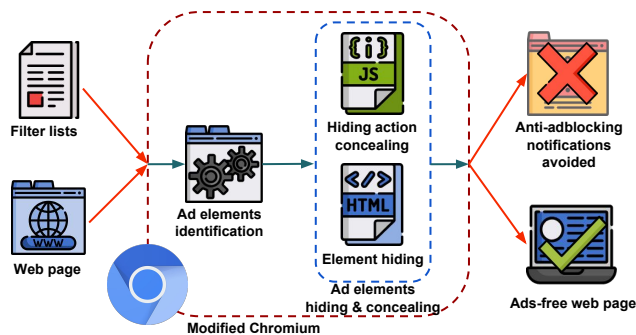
Filter lists

WWW

Web page

Ad elements identification

{i}

JS

Hiding action concealing

</>

HTML

Element hiding

Ad elements hiding & concealing

Modified Chromium

Anti-adblocking notifications avoided

Ads-free web page